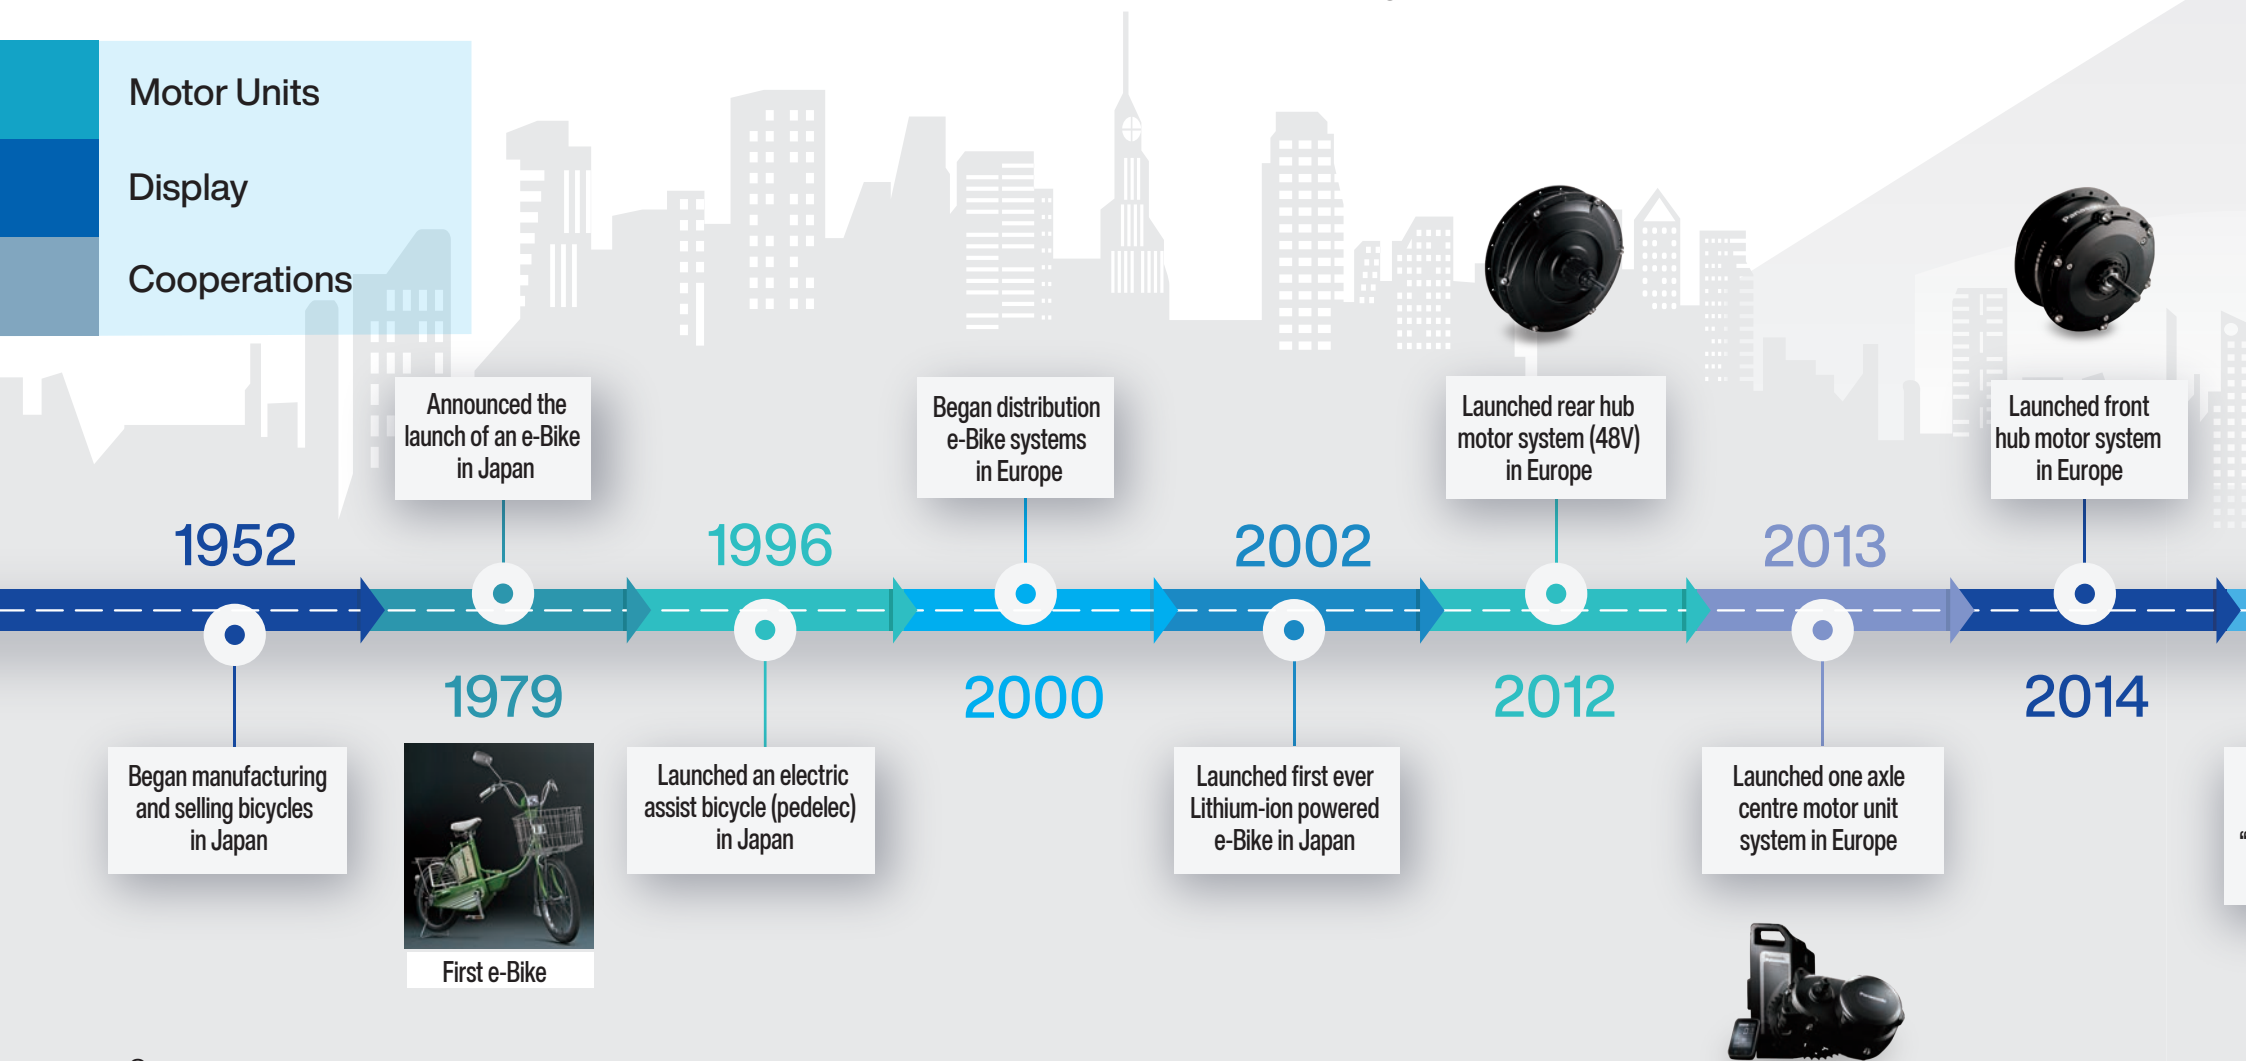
Motor Units

Display

Cooperations

Announced the launch of an e-Bike in Japan

Began distribution e-Bike systems in Europe

Launched rear hub motor system (48V) in Europe

Launched front hub motor system in Europe

1952

1996

2002

2013

1979

2000

2012

2014

Began manufacturing and selling bicycles in Japan

First e-Bike

Launched an electric assist bicycle (pedelec) in Japan

Launched first ever Lithium-ion powered e-Bike in Japan

Launched one axle centre motor unit system in Europe